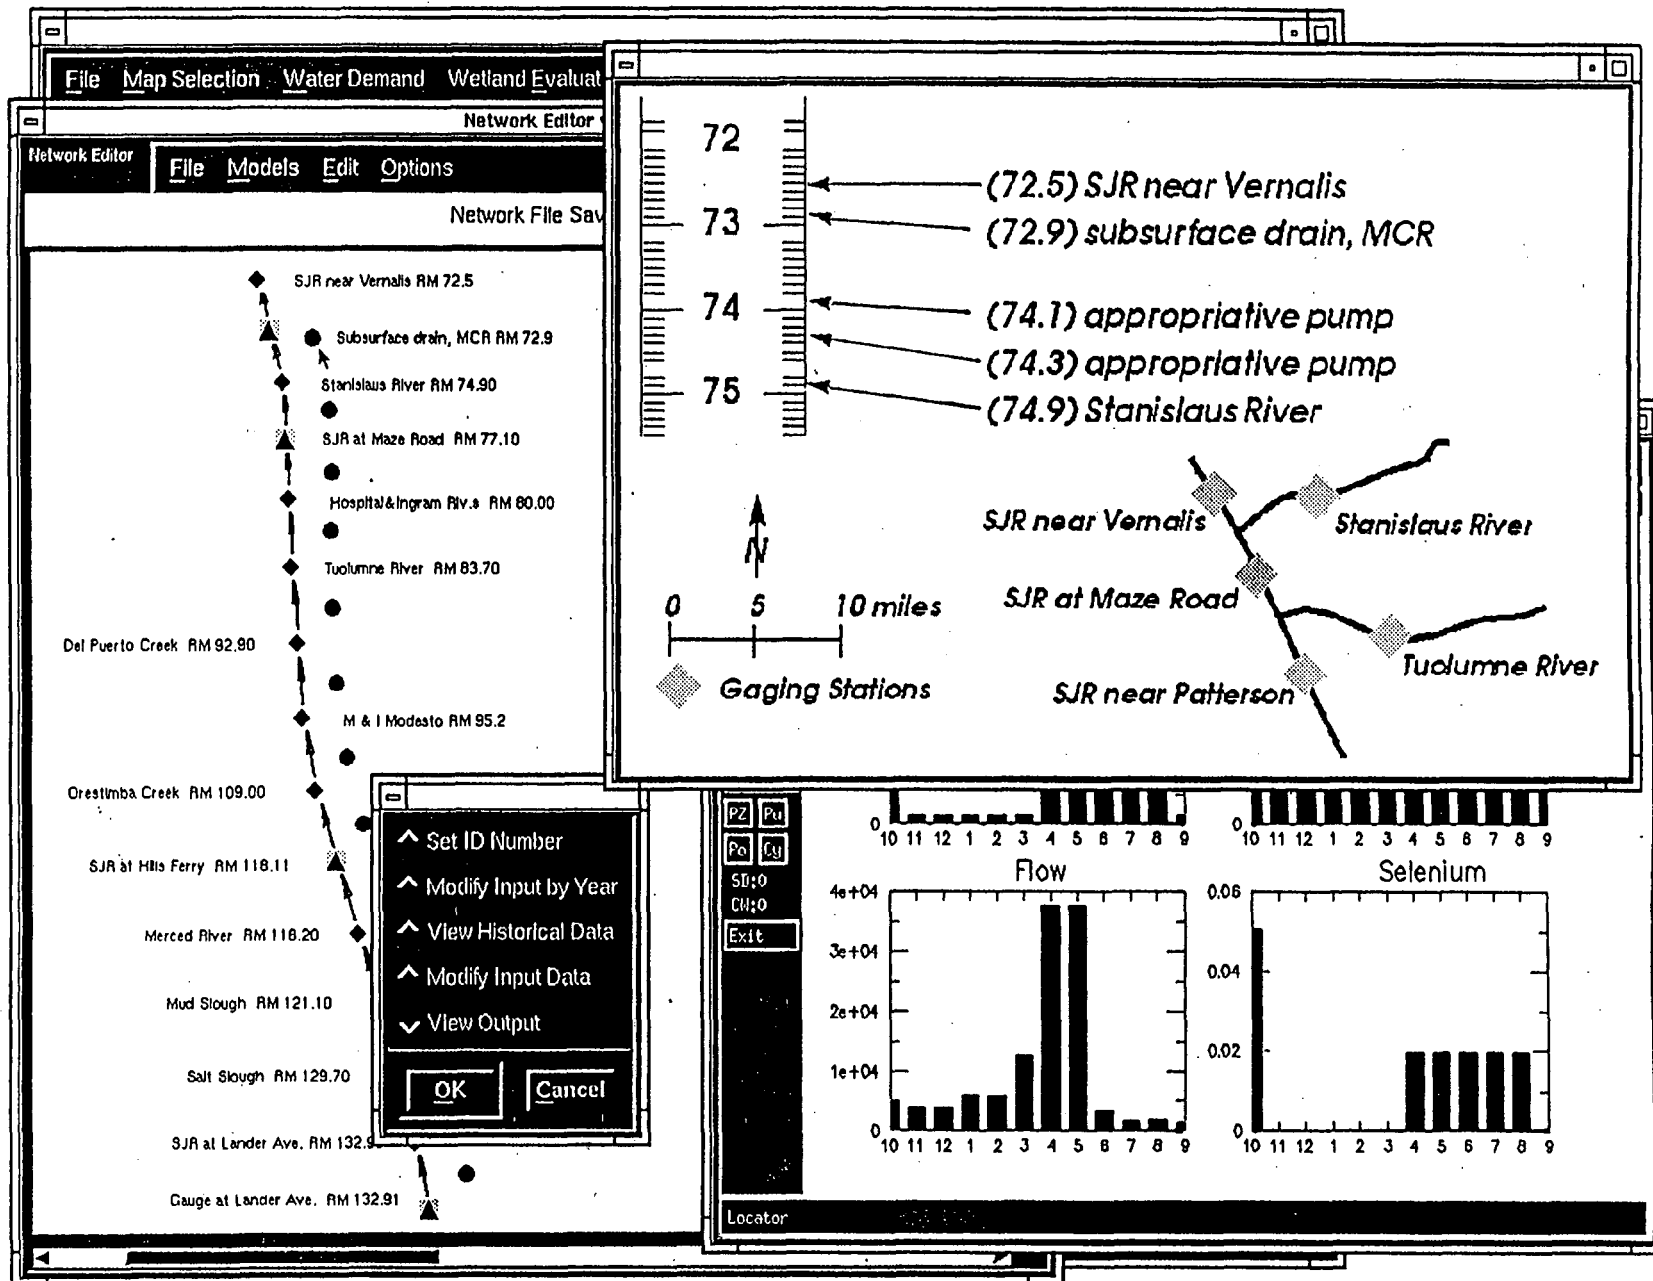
File Map Selection Water Demand Wetland Evaluat

Network Editor

Network Editor

File Models Edit Options

Network File Sav

SJR near Vernalis RM 72.5
Subsurface drain, MCR RM 72.9
Stanislaus River RM 74.90
SJR at Maze Road RM 77.10
Hospital&Ingram Riv.s RM 80.00
Tuolumne River RM 83.70
Del Puerto Creek RM 92.90
M & I Modesto RM 95.2
Orestimba Creek RM 109.00
SJR at Hills Ferry RM 118.11
Merced River RM 118.20
Mud Slough RM 121.10
Salt Slough RM 129.70
SJR at Lander Ave. RM 132.9
Gauge at Lander Ave. RM 132.91

^ Set ID Number
^ Modify Input by Year
^ View Historical Data
^ Modify Input Data
⌄ View Output

OK
Cancel

72
73
74
75

(72.5) SJR near Vernalis
(72.9) subsurface drain, MCR
(74.1) appropriative pump
(74.3) appropriative pump
(74.9) Stanislaus River

N

0 5 10 miles

Gaging Stations

SJR near Vernalis
Stanislaus River
SJR at Maze Road
Tuolumne River
SJR near Patterson

PZ Pu
Po Cy
SD:0
CN:0
Exit

0
10 11 12 1 2 3 4 5 6 7 8 9
0
10 11 12 1 2 3 4 5 6 7 8 9

Flow
4e+04
3e+04
2e+04
1e+04
0
10 11 12 1 2 3 4 5 6 7 8 9

Selenium
0.06
0.04
0.02
0
10 11 12 1 2 3 4 5 6 7 8 9

Locator